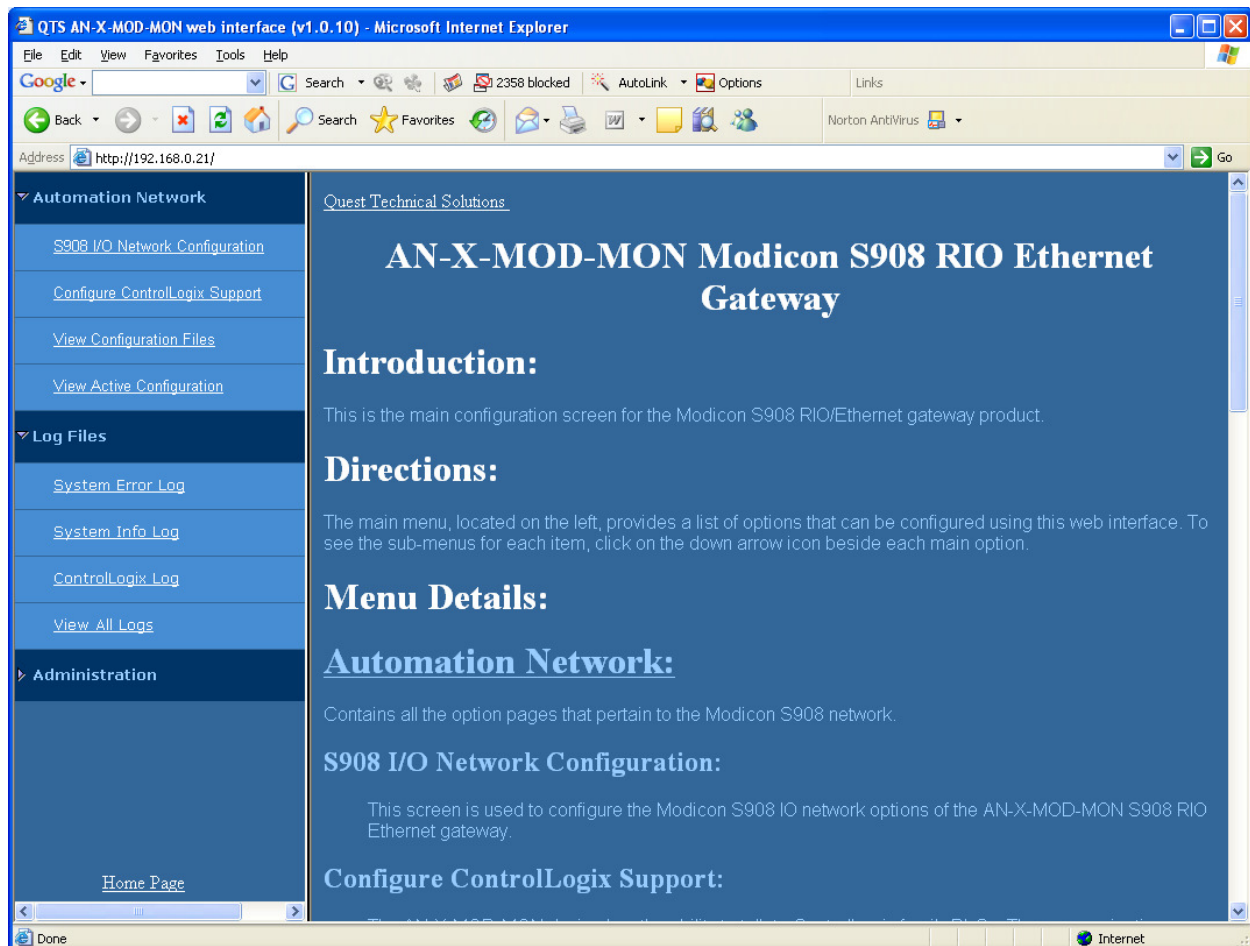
QTS AN-X-MOD-MON web interface (v1.0.10) - Microsoft Internet Explorer

File Edit View Favorites Tools Help

Google Search 2358 blocked AutoLink Options Links

Back Search Favorites Norton AntiVirus

Address http://192.168.0.21/ Go

Automation Network

S908 I/O Network Configuration

Configure ControlLogix Support

View Configuration Files

View Active Configuration

Log Files

System Error Log

System Info Log

ControlLogix Log

View All Logs

Administration

Home Page

Quest Technical Solutions

AN-X-MOD-MON Modicon S908 RIO Ethernet Gateway

Introduction:

This is the main configuration screen for the Modicon S908 RIO/Ethernet gateway product.

Directions:

The main menu, located on the left, provides a list of options that can be configured using this web interface. To see the sub-menus for each item, click on the down arrow icon beside each main option.

Menu Details:

Automation Network:

Contains all the option pages that pertain to the Modicon S908 network.

S908 I/O Network Configuration:

This screen is used to configure the Modicon S908 IO network options of the AN-X-MOD-MON S908 RIO Ethernet gateway.

Configure ControlLogix Support:

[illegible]

Done

Internet